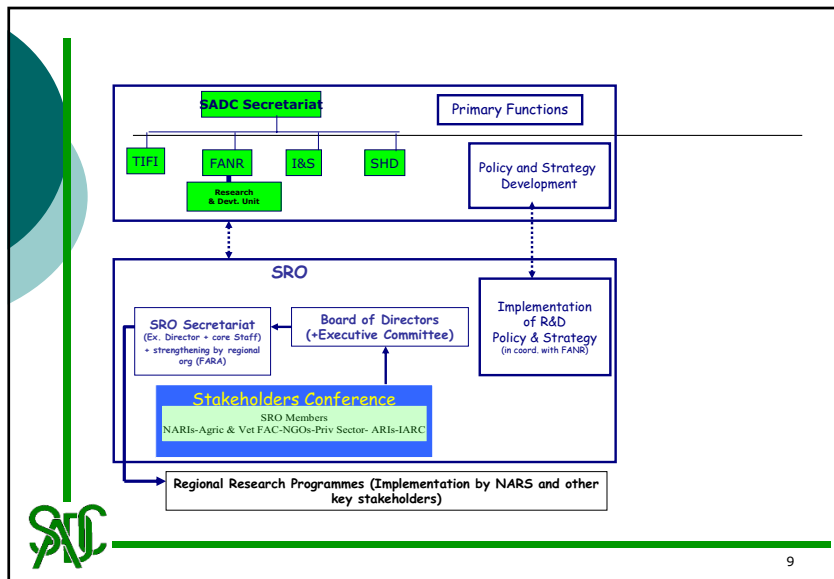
SADC Secretariat

Primary Functions

TIFI

FANR

I&S

SHD

Research & Devt. Unit

Policy and Strategy Development

SRO

Implementation of R&D Policy & Strategy (in coord. with FANR)

SRO Secretariat (Ex. Director + core Staff) + strengthening by regional org (FARA)

Board of Directors (+Executive Committee)

Stakeholders Conference

SRO Members NARIs-Agric & Vet FAC-NGOs-Priv Sector- ARIs-IARC

Regional Research Programmes (Implementation by NARS and other key stakeholders)

SADC

9